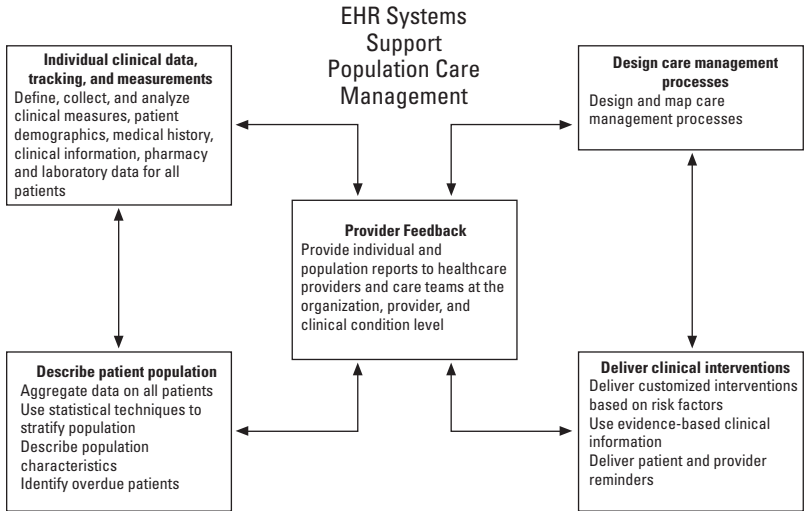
EHR Systems
Support
Population Care
Management

Individual clinical data, tracking, and measurements
Define, collect, and analyze clinical measures, patient demographics, medical history, clinical information, pharmacy and laboratory data for all patients

Design care management processes
Design and map care management processes

Provider Feedback
Provide individual and population reports to healthcare providers and care teams at the organization, provider, and clinical condition level

Describe patient population
Aggregate data on all patients
Use statistical techniques to stratify population
Describe population characteristics
Identify overdue patients

Deliver clinical interventions
Deliver customized interventions based on risk factors
Use evidence-based clinical information
Deliver patient and provider reminders